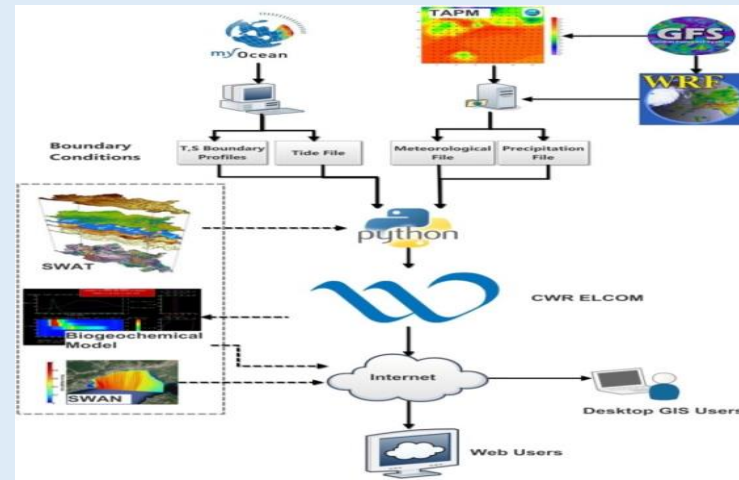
myOcean

TAPM

GFS

WRF

Boundary Conditions

T,S Boundary Profiles

Tide File

Meteorological File

Precipitation File

SWAT

python

CWR ELCOM

Biogeochemical Model

SWAN

Internet

Desktop GIS Users

Web Users